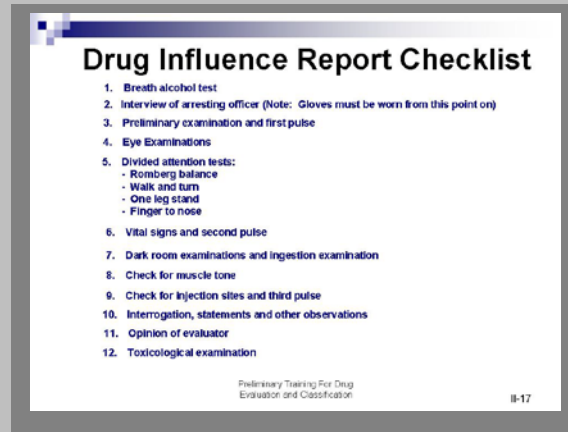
Drug Influence Report Checklist

1. Breath alcohol test
2. Interview of arresting officer (Note: Gloves must be worn from this point on)
3. Preliminary examination and first pulse
4. Eye Examinations
5. Divided attention tests:
- Romberg balance
- Walk and turn
- One leg stand
- Finger to nose
6. Vital signs and second pulse
7. Dark room examinations and ingestion examination
8. Check for muscle tone
9. Check for injection sites and third pulse
10. Interrogation, statements and other observations
11. Opinion of evaluator
12. Toxicological examination

Preliminary Training For Drug Evaluation and Classification

II-17